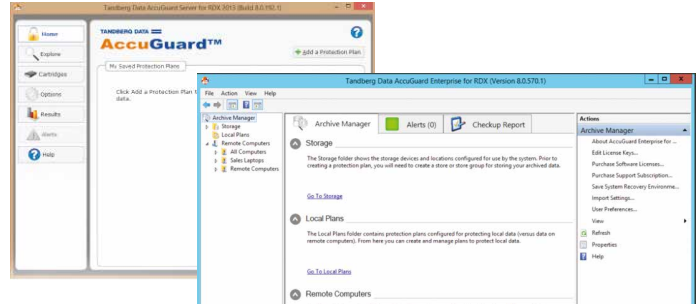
Tandberg Data AccuGuard Server for RDX 2013 (Build 8.0.192.1)

Home
Explore
Cartridges
Options
Results
Alerts
Help

TANDBERG DATA
AccuGuard™

Add a Protection Plan

My Saved Protection Plans

Click Add a Protection Plan t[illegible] data.

Tandberg Data AccuGuard Enterprise for RDX (Version 8.0.570.1)

File Action View Help

Archive Manager
Storage
Local Plans
Remote Computers
All Computers
Sales Laptops
Remote Computers

Archive Manager
Alerts (0)
Checkup Report

Storage

The Storage folder shows the storage devices and locations configured for use by the system. Prior to creating a protection plan, you will need to create a store or store group for storing your archived data.

Go To Storage

Local Plans

The Local Plans folder contains protection plans configured for protecting local data (versus data on remote computers). From here you can create and manage plans to protect local data.

Go To Local Plans

Remote Computers

Actions
Archive Manager
About AccuGuard Enterprise for ...
Edit License Keys...
Purchase Software Licenses...
Purchase Support Subscription...
Save System Recovery Environme...
Import Settings...
User Preferences...
View
Refresh
Properties
Help